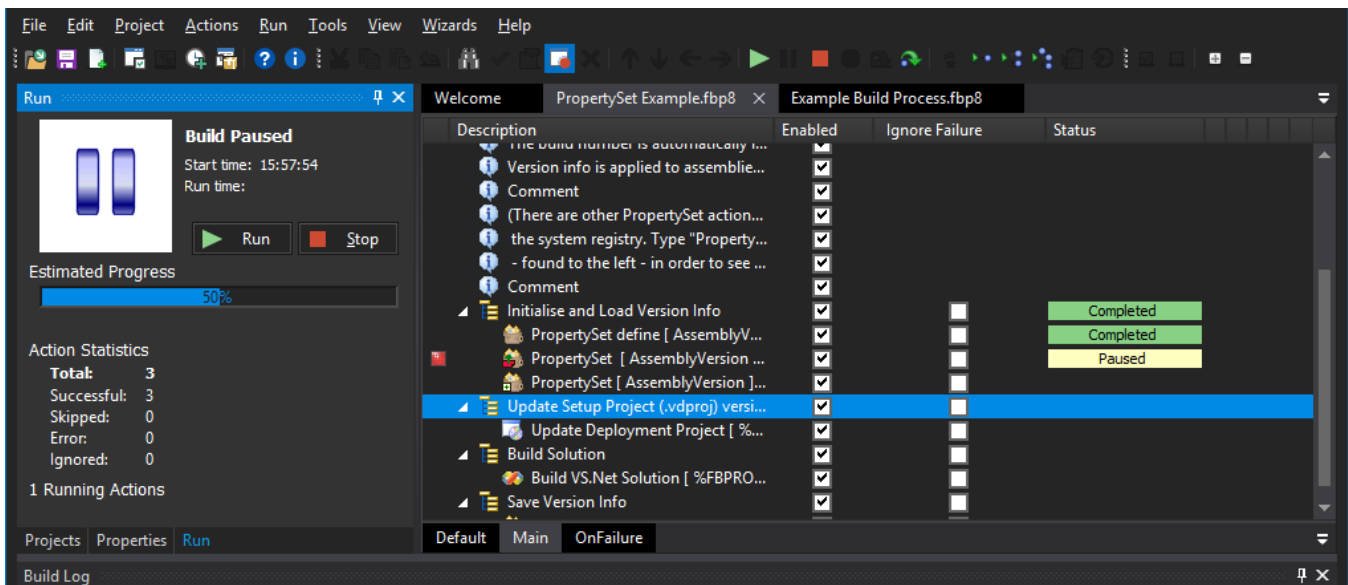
File Edit Project Actions Run Tools View Wizards Help

Run

Build Paused
Start time: 15:57:54
Run time:

Run
Stop

Estimated Progress
50%

Action Statistics
Total: 3
Successful: 3
Skipped: 0
Error: 0
Ignored: 0

1 Running Actions

Projects Properties Run

Welcome PropertySet Example.fbp8 Example Build Process.fbp8

| Description | Enabled | Ignore Failure | Status |
|---|---|---|---|
| The build number is automatically i... | ☑ | | |
| Version info is applied to assemblie... | ☑ | | |
| Comment | ☑ | | |
| (There are other PropertySet action... | ☑ | | |
| the system registry. Type "Property... | ☑ | | |
| - found to the left - in order to see ... | ☑ | | |
| Comment | ☑ | | |
| Initialise and Load Version Info | ☑ | ☐ | Completed |
| PropertySet define [ AssemblyV... | ☑ | ☐ | Completed |
| PropertySet [ AssemblyVersion ... | ☑ | ☐ | Paused |
| PropertySet [ AssemblyVersion ]... | ☑ | ☐ | |
| Update Setup Project (.vdproj) versi... | ☑ | ☐ | |
| Update Deployment Project [ %... | ☑ | ☐ | |
| Build Solution | ☑ | ☐ | |
| Build VS.Net Solution [ %FBPRO... | ☑ | ☐ | |
| Save Version Info | ☑ | ☐ | |

Default Main OnFailure

Build Log